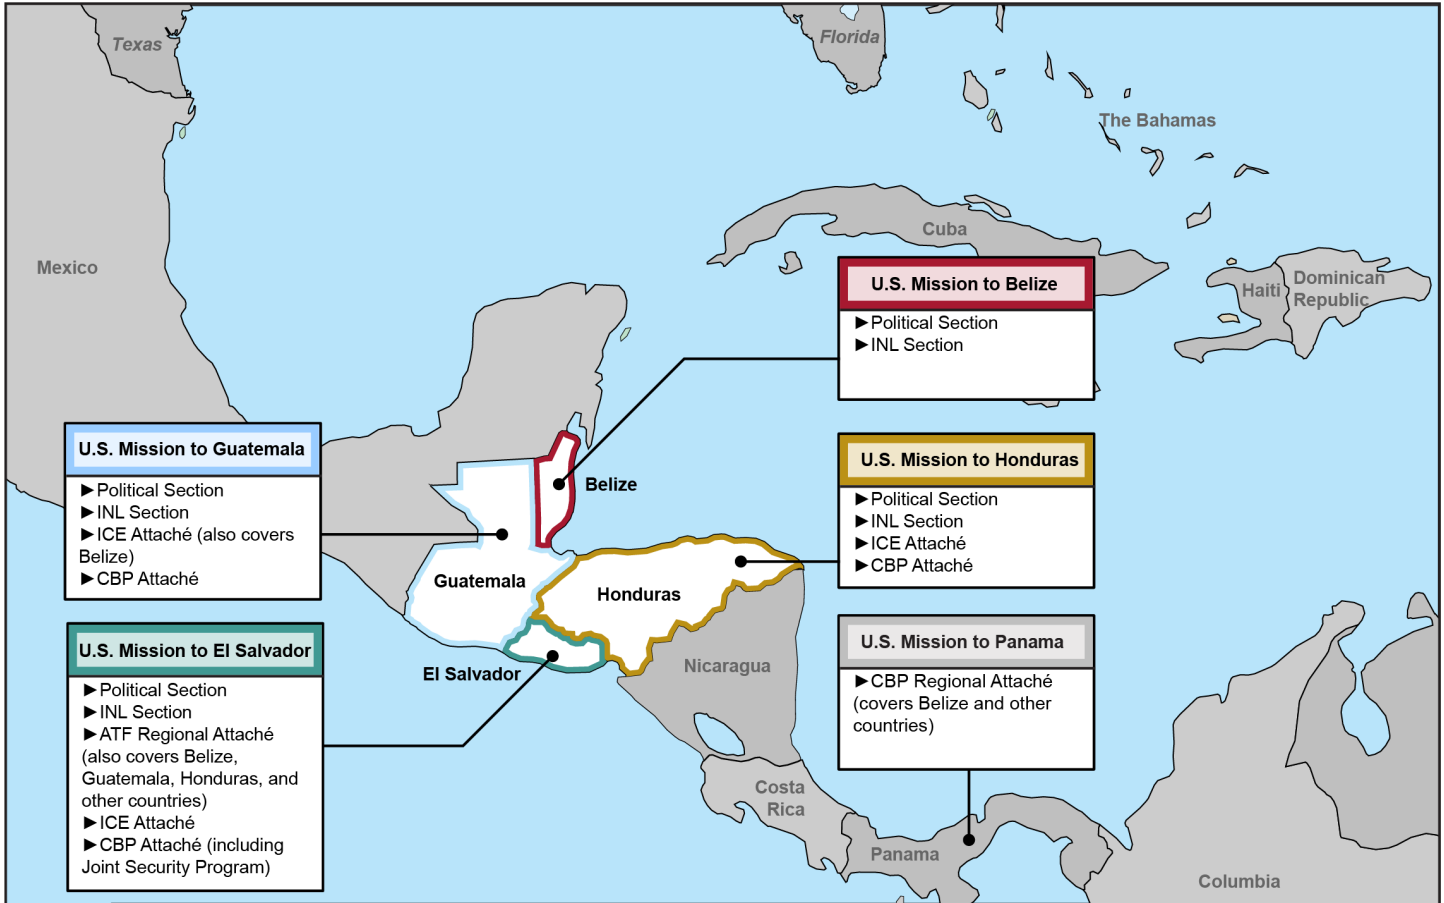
Texas

Florida

The Bahamas

Cuba

Mexico

Haiti

Dominican Republic

U.S. Mission to Belize

►Political Section
►INL Section

U.S. Mission to Guatemala

►Political Section
►INL Section
►ICE Attaché (also covers Belize)
►CBP Attaché

Belize

U.S. Mission to Honduras

►Political Section
►INL Section
►ICE Attaché
►CBP Attaché

Guatemala

Honduras

U.S. Mission to El Salvador

►Political Section
►INL Section
►ATF Regional Attaché (also covers Belize, Guatemala, Honduras, and other countries)
►ICE Attaché
►CBP Attaché (including Joint Security Program)

El Salvador

Nicaragua

U.S. Mission to Panama

►CBP Regional Attaché (covers Belize and other countries)

Costa Rica

Panama

Columbia